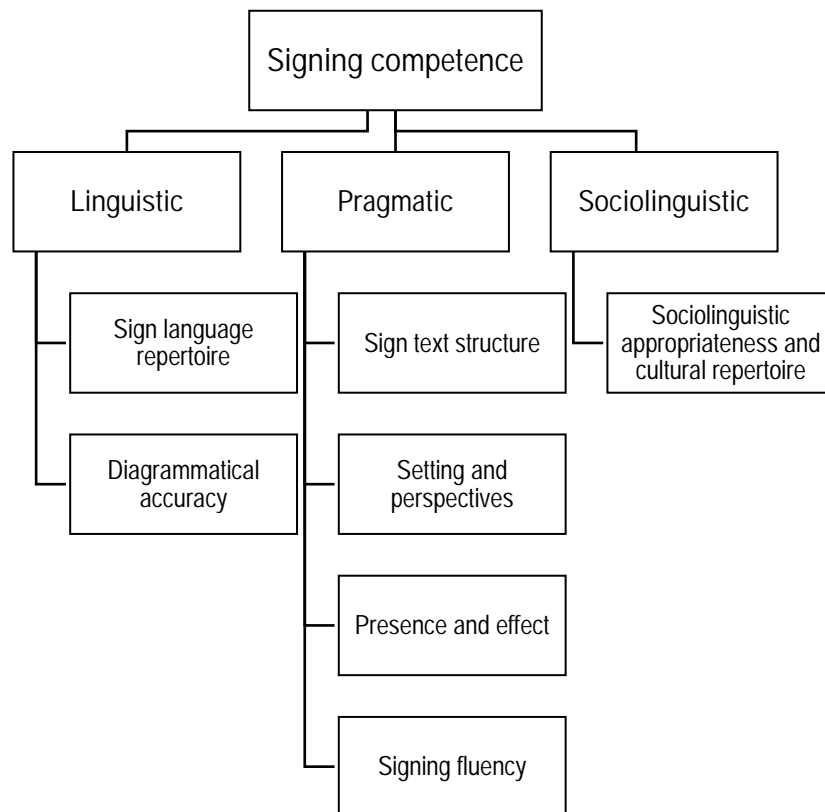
Signing competence

Linguistic

Pragmatic

Sociolinguistic

Sign language repertoire

Diagrammatical accuracy

Sign text structure

Setting and perspectives

Presence and effect

Signing fluency

Sociolinguistic appropriateness and cultural repertoire